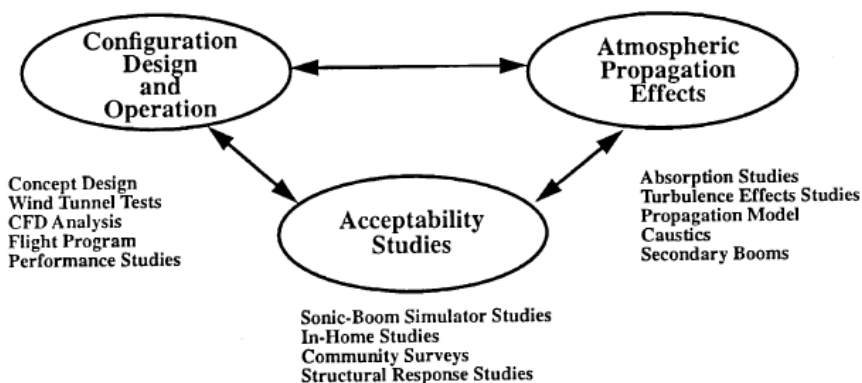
Configuration Design and Operation

Atmospheric Propagation Effects

Concept Design
Wind Tunnel Tests
CFD Analysis
Flight Program
Performance Studies

Acceptability Studies

Absorption Studies
Turbulence Effects Studies
Propagation Model
Caustics
Secondary Booms

Sonic-Boom Simulator Studies
In-Home Studies
Community Surveys
Structural Response Studies